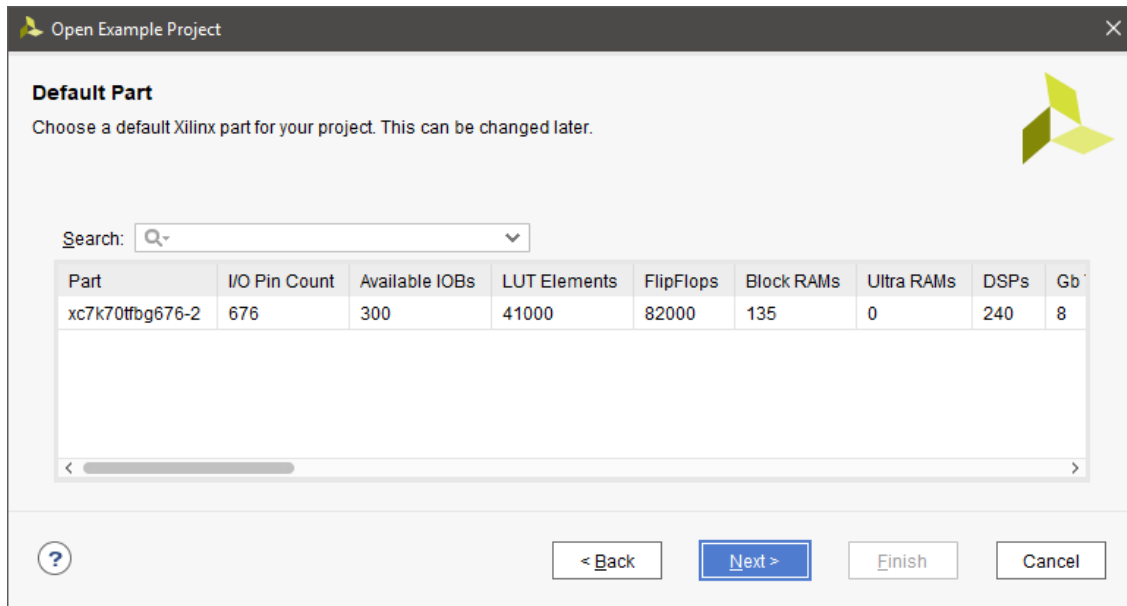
Open Example Project

Default Part
Choose a default Xilinx part for your project. This can be changed later.

Search:

| Part | I/O Pin Count | Available IOBs | LUT Elements | FlipFlops | Block RAMs | Ultra RAMs | DSPs | Gb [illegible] |
|---|---|---|---|---|---|---|---|---|
| xc7k70tfbg676-2 | 676 | 300 | 41000 | 82000 | 135 | 0 | 240 | 8 |

?

< Back

Next >

Finish

Cancel